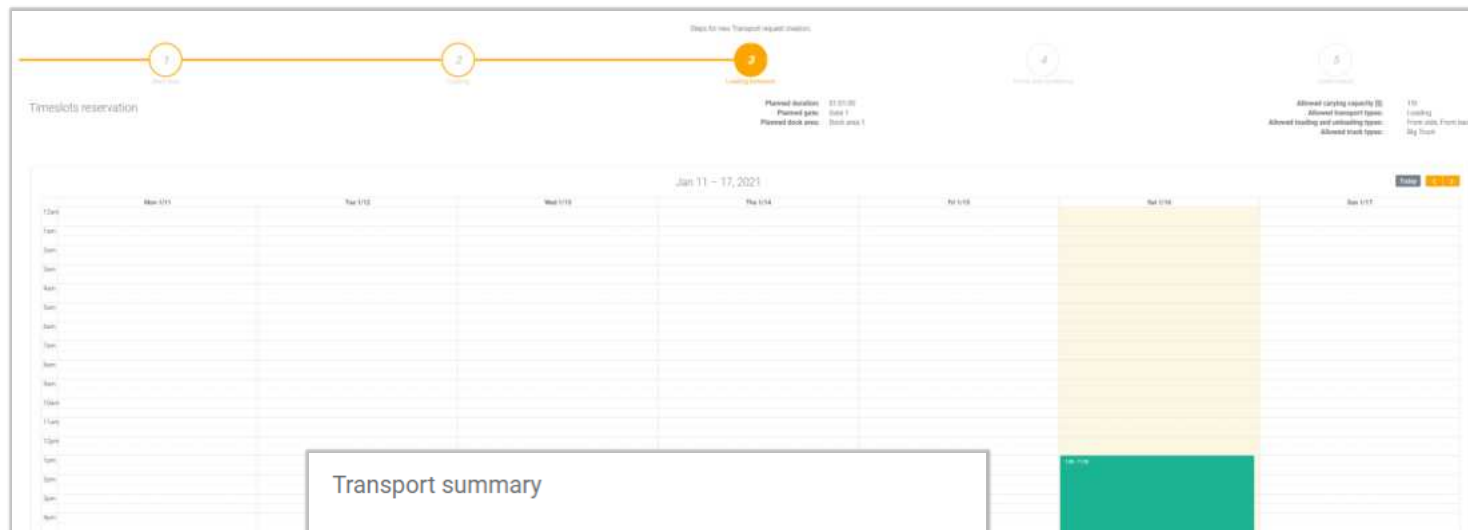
Steps for new Transport request creation

1 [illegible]

2 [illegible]

3 Loading timeslot

4 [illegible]

5 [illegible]

Timeslots reservation

Planned duration: 01:01:00
Planned gate: Gate 1
Planned dock area: Dock area 1

Allowed carrying capacity [t]: 19
Allowed transport types: Loading
Allowed loading and unloading types: From side, From bac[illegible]
Allowed truck types: Big Truck

Jan 11 – 17, 2021

Today

| | Mon 1/11 | Tue 1/12 | Wed 1/13 | Thu 1/14 | Fri 1/15 | Sat 1/16 | Sun 1/17 |
|---|---|---|---|---|---|---|---|
| 12am | | | | | | | |
| 1am | | | | | | | |
| 2am | | | | | | | |
| 3am | | | | | | | |
| 4am | | | | | | | |
| 5am | | | | | | | |
| 6am | | | | | | | |
| 7am | | | | | | | |
| 8am | | | | | | | |
| 9am | | | | | | | |
| 10am | | | | | | | |
| 11am | | | | | | | |
| 12pm | | | | | | | |
| 1pm | | | | | | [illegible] | |
| 2pm | | | | | | | |
| 3pm | | | | | | | |

Transport summary